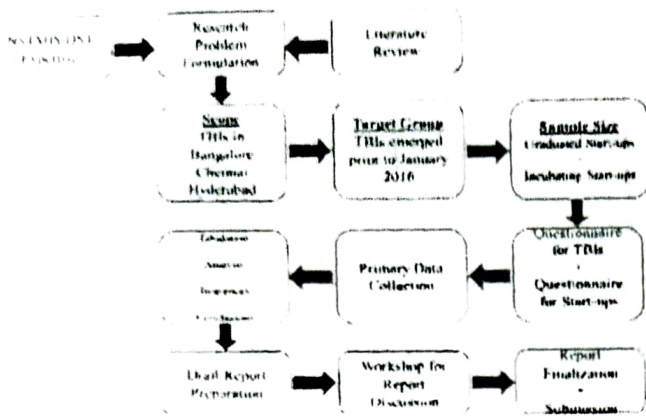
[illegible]

Research Problem Formulation

Literature Review

Scope
TBIs in Bangalore Chennai Hyderabad

Target Group
TBIs emerged prior to January 2016

Sample Size
Graduated Start-ups
-
Incubating Start-ups

Questionnaire for TBIs
-
Questionnaire for Start-ups

Primary Data Collection

Tabulation
Analysis
Inferences
Conclusions

Draft Report Preparation

Workshop for Report Discussion

Report Finalization
-
Submission